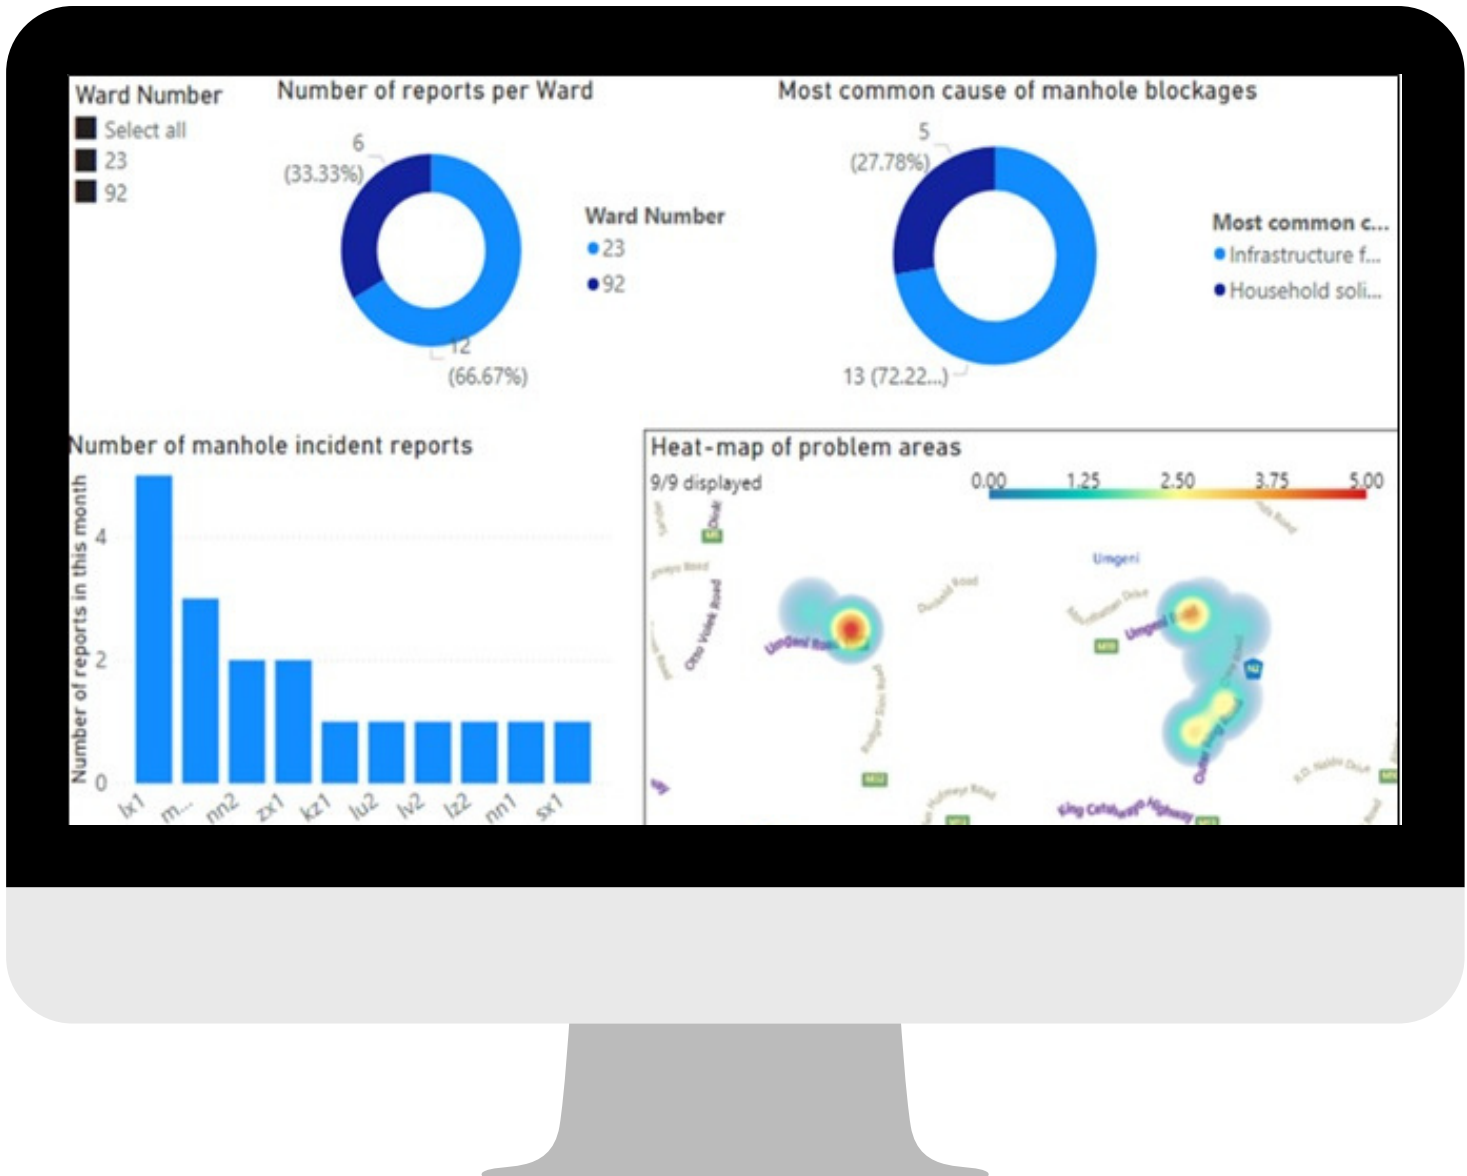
Ward Number
Select all
23
92

Number of reports per Ward
6 (33.33%)
12 (66.67%)
Ward Number
23
92

Most common cause of manhole blockages
5 (27.78%)
13 (72.22...)
Most common c...
Infrastructure f...
Household soli...

Number of manhole incident reports
Number of reports in this month
0
2
4
lx1
m...
nn2
zx1
kz1
lu2
lv2
lz2
nn1
sx1

Heat-map of problem areas
9/9 displayed
0.00
1.25
2.50
3.75
5.00
Umgeni
Umgeni Road
Otto Volek Road
Umgeni
King Cetshwayo Highway
Queen Nandi Drive
M4
N2
M19
M12
M13